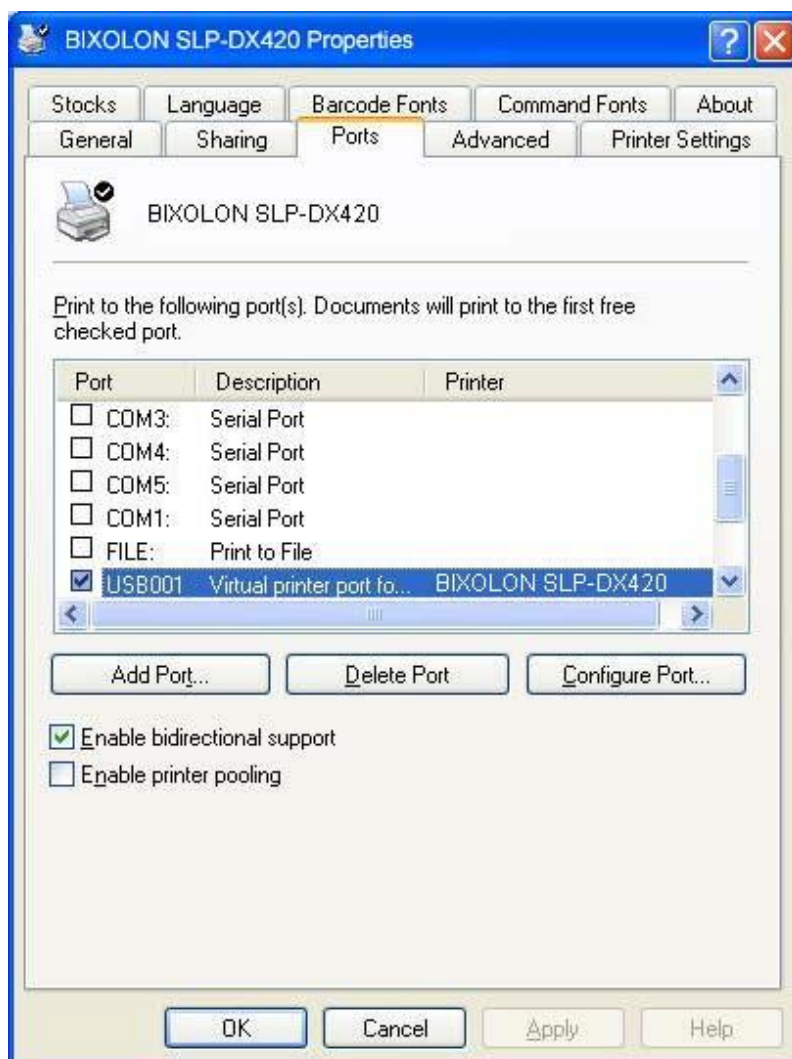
BIXOLON SLP-DX420 Properties

Stocks | Language | Barcode Fonts | Command Fonts | About
General | Sharing | Ports | Advanced | Printer Settings

BIXOLON SLP-DX420

Print to the following port(s). Documents will print to the first free checked port.

| Port | Description | Printer |
|---|---|---|
| ☐ COM3: | Serial Port | |
| ☐ COM4: | Serial Port | |
| ☐ COM5: | Serial Port | |
| ☐ COM1: | Serial Port | |
| ☐ FILE: | Print to File | |
| ☑ USB001 | Virtual printer port fo... | BIXOLON SLP-DX420 |

Add Port... Delete Port Configure Port...

☑ Enable bidirectional support
☐ Enable printer pooling

OK Cancel Apply Help